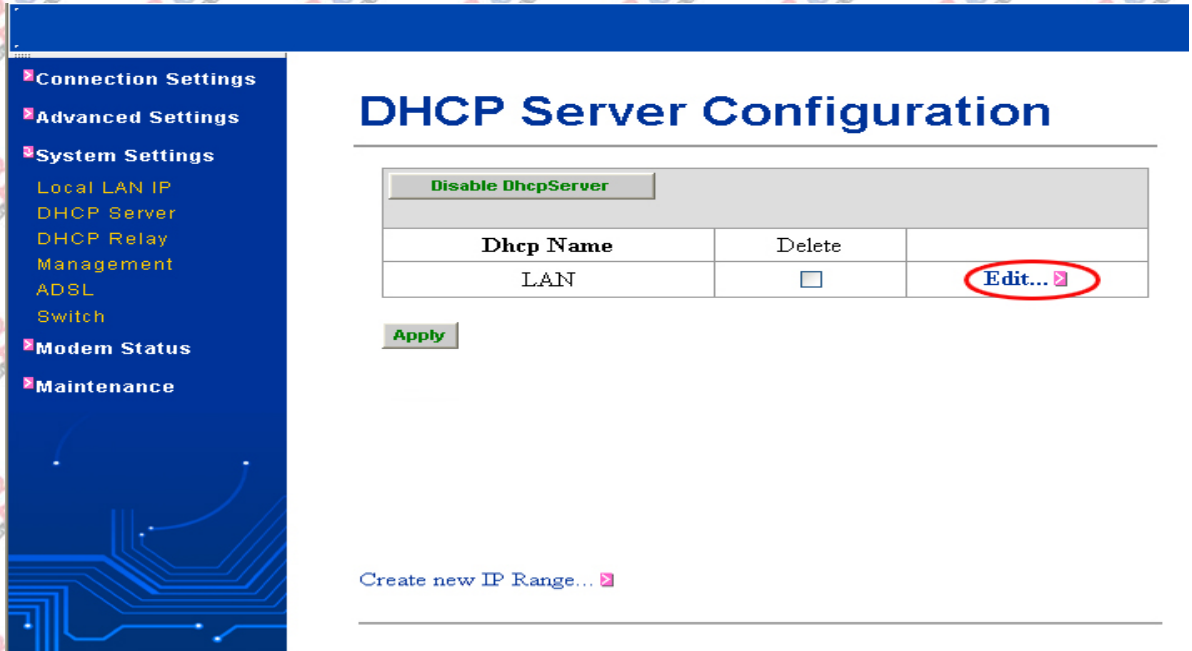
Connection Settings
Advanced Settings
System Settings
Local LAN IP
DHCP Server
DHCP Relay
Management
ADSL
Switch
Modem Status
Maintenance

DHCP Server Configuration

Disable DhcpServer

| Dhcp Name | Delete | |
|---|---|---|
| LAN | | Edit... |

Apply

Create new IP Range...